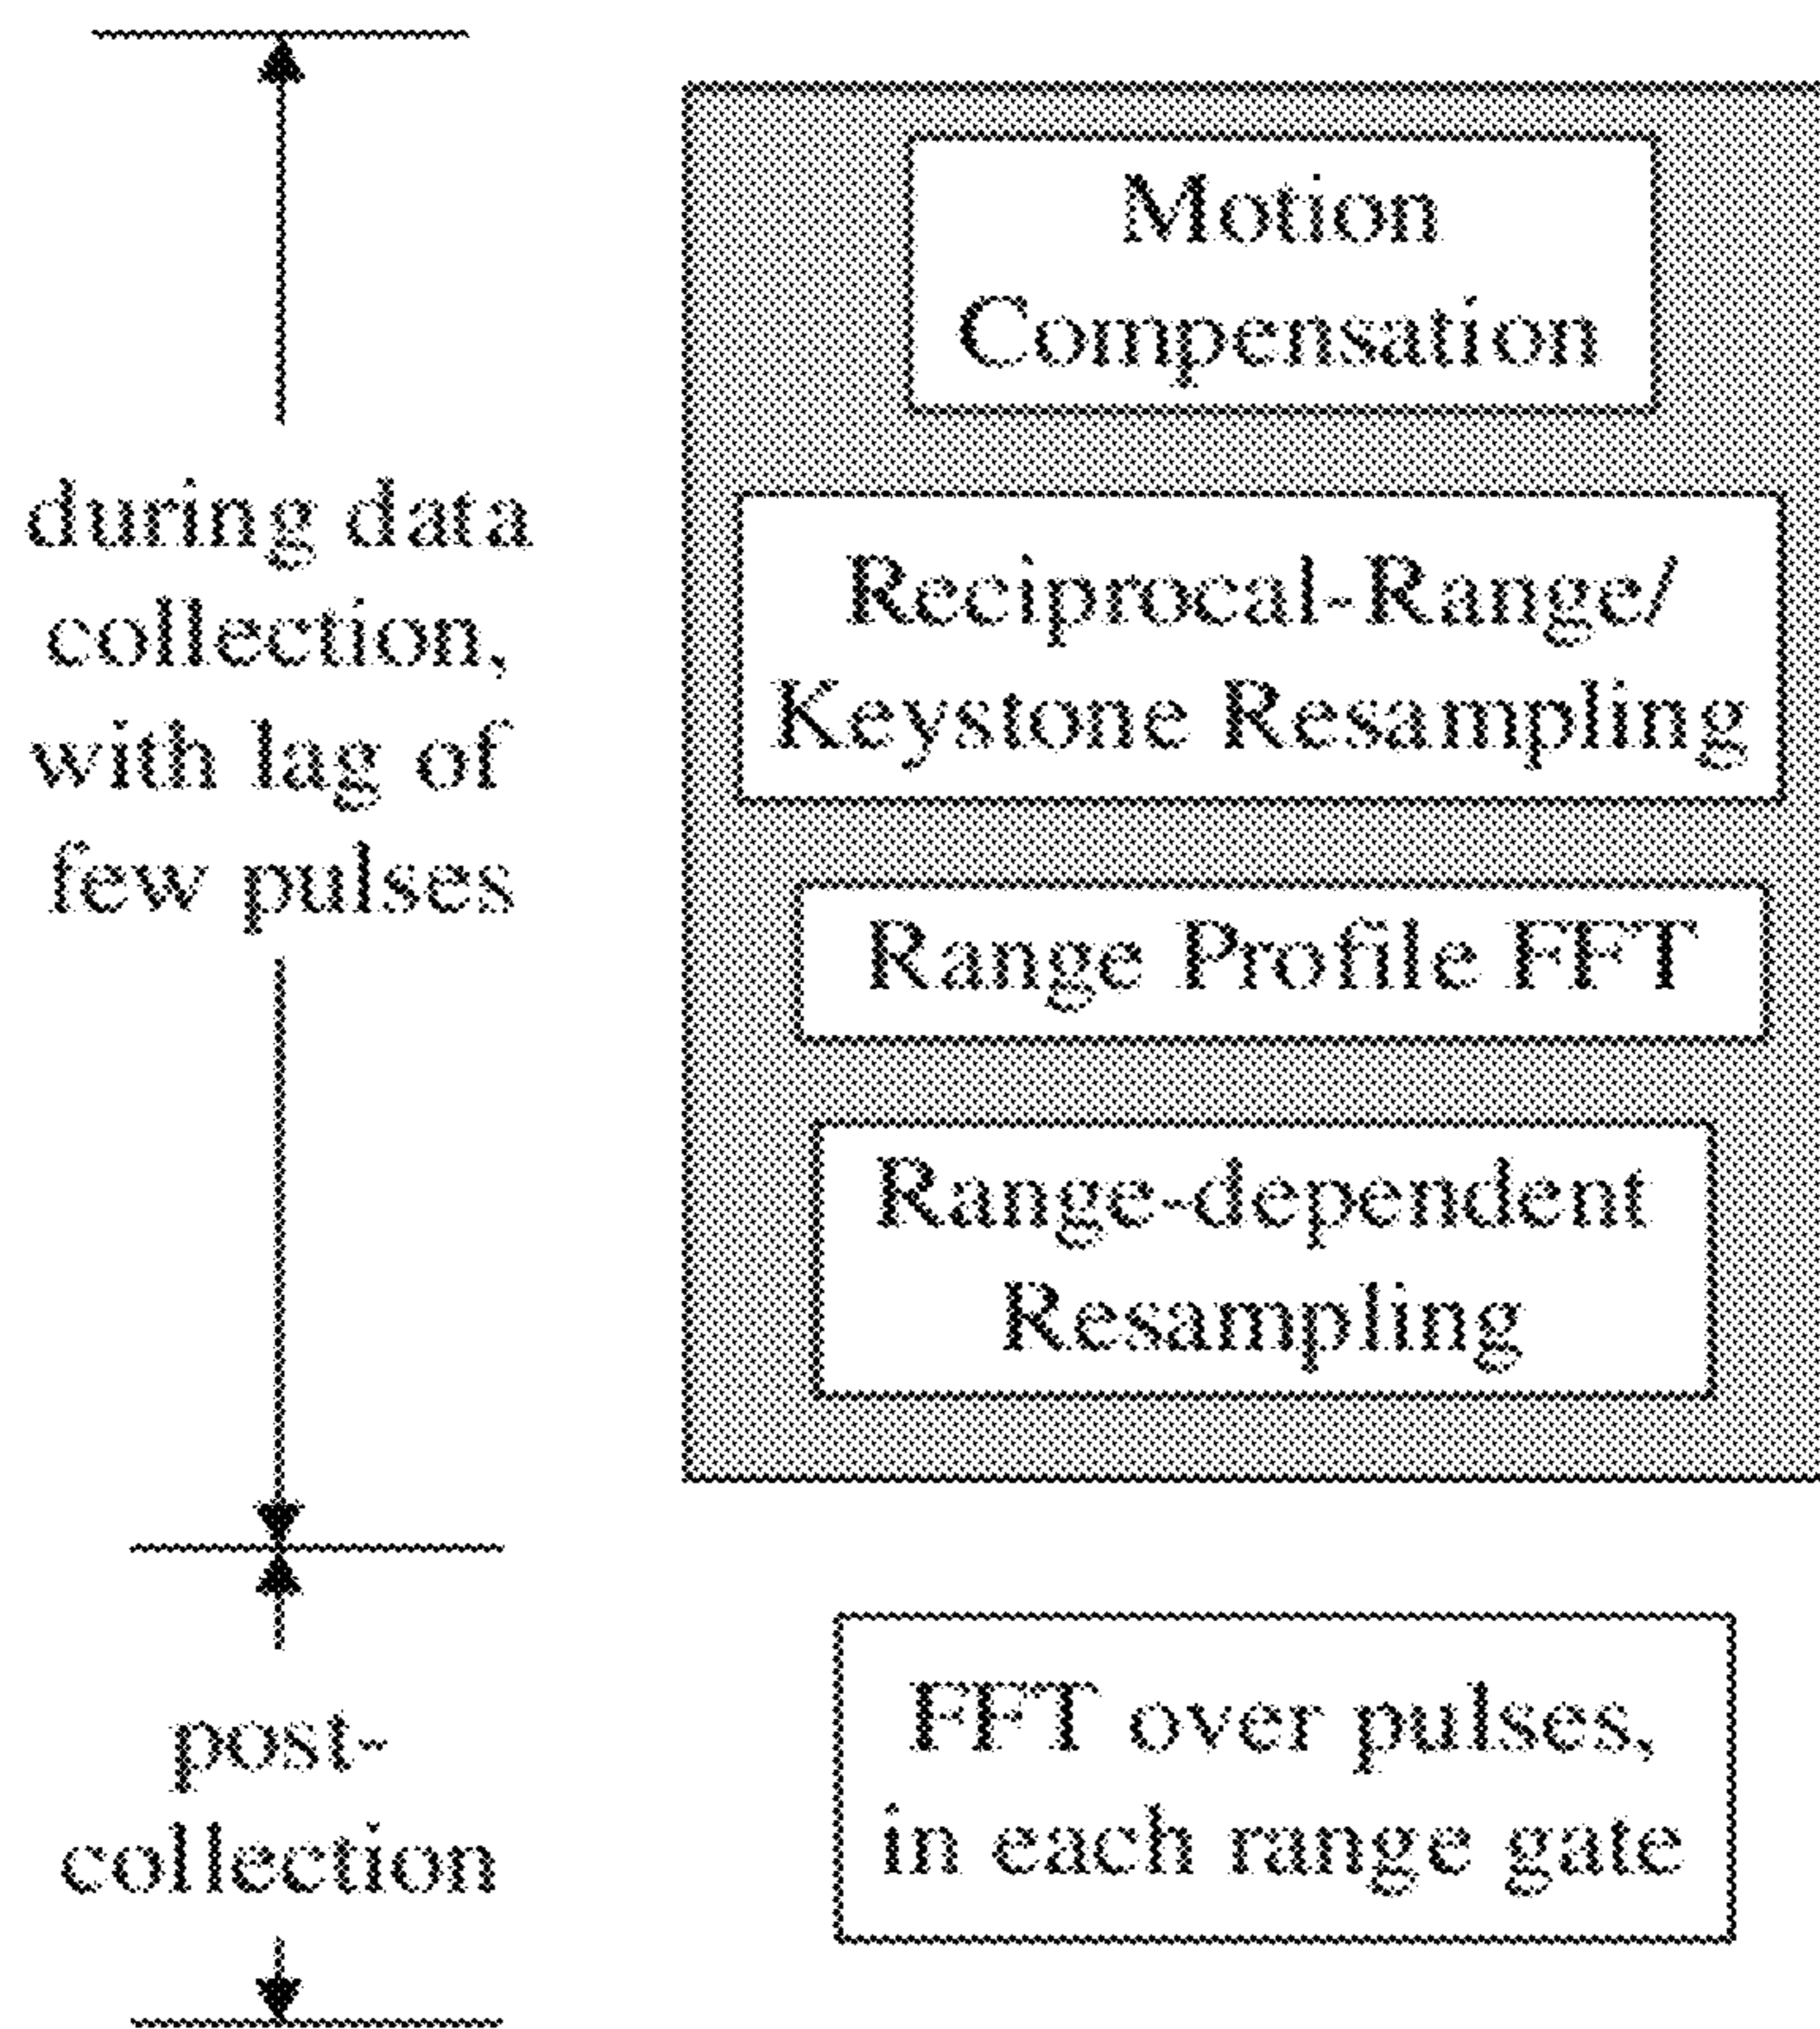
during data collection, with lag of few pulses

Motion Compensation

Reciprocal-Range/ Keystone Resampling

Range Profile FFT

Range-dependent Resampling

post-collection

FFT over pulses, in each range gate